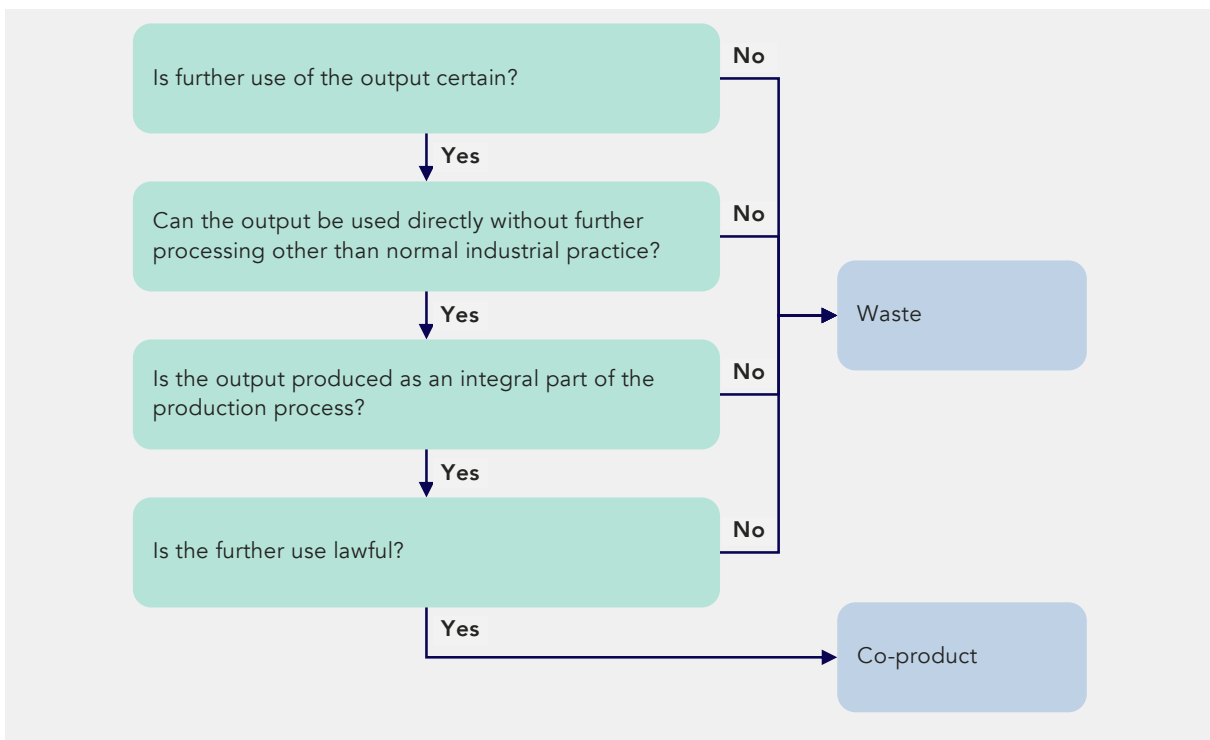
Is further use of the output certain?

No

Yes

Can the output be used directly without further processing other than normal industrial practice?

No

Yes

Waste

Is the output produced as an integral part of the production process?

No

Yes

Is the further use lawful?

No

Yes

Co-product